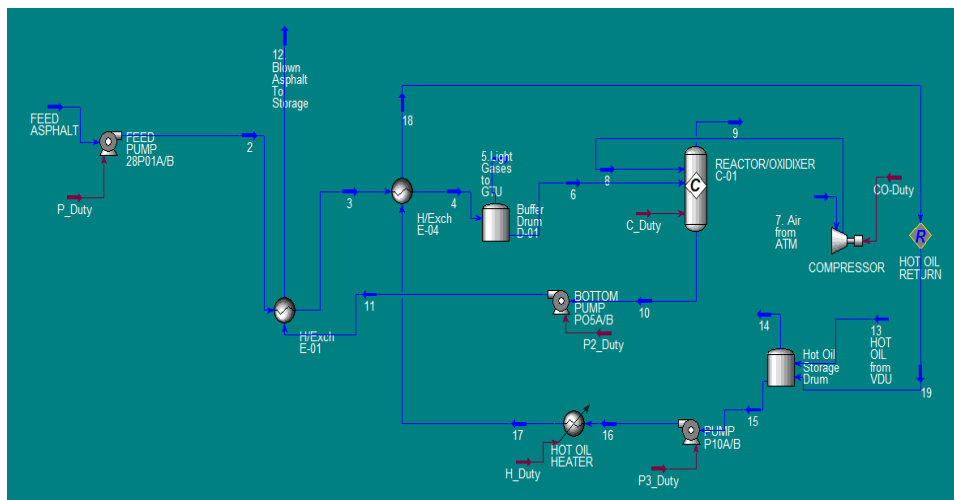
FEED ASPHALT

FEED PUMP 28P01A/B

P_Duty

2

12 Blown Asphalt To Storage

18

3

4

H/Exch E-04

5 Light Gases to GTU

Buffer Drum D-01

6

8

9

REACTOR/OXIDIXER C-01

C_Duty

CO-Duty

7. Air from ATM

COMPRESSOR

HOT OIL RETURN

11

H/Exch E-01

BOTTOM PUMP PO5A/B

P2_Duty

10

14

13 HOT OIL from VDU

Hot Oil Storage Drum

19

15

PUMP P10A/B

P3_Duty

16

17

HOT OIL HEATER

H_Duty